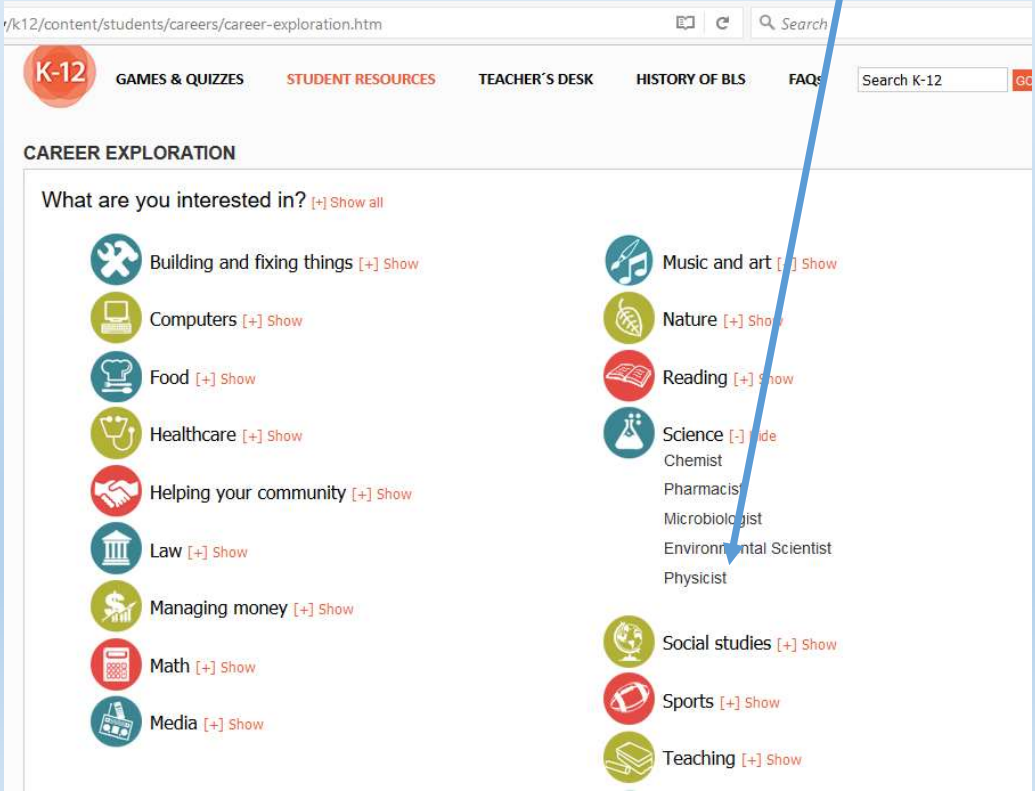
/k12/content/students/careers/career-exploration.htm

Search

K-12

GAMES & QUIZZES STUDENT RESOURCES TEACHER'S DESK HISTORY OF BLS FAQs

Search K-12 GO

CAREER EXPLORATION

What are you interested in? [+] Show all

Building and fixing things [+] Show

Computers [+] Show

Food [+] Show

Healthcare [+] Show

Helping your community [+] Show

Law [+] Show

Managing money [+] Show

Math [+] Show

Media [+] Show

Music and art [+] Show

Nature [+] Show

Reading [+] Show

Science [-] Hide

Chemist

Pharmacist

Microbiologist

Environmental Scientist

Physicist

Social studies [+] Show

Sports [+] Show

Teaching [+] Show